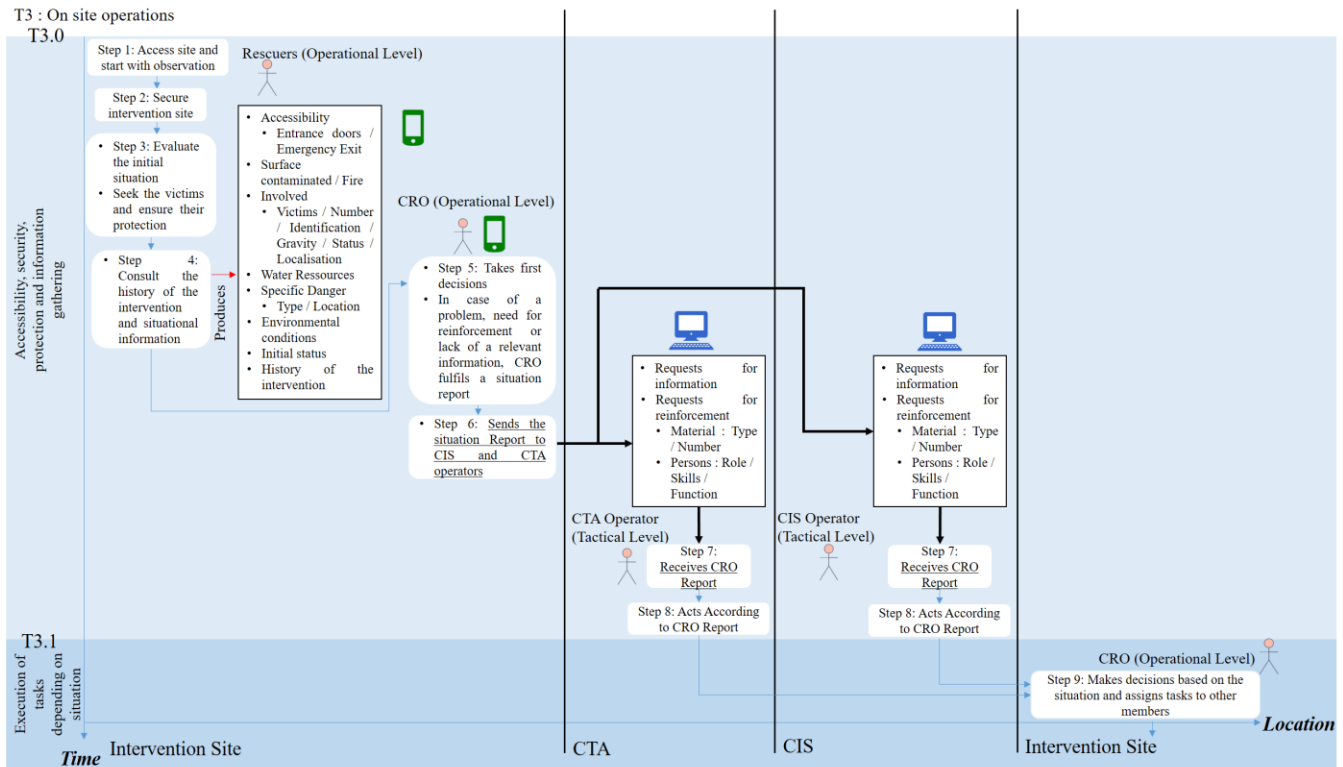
T3 : On site operations

T3.0

Accessibility, security, protection and information gathering

Step 1: Access site and start with observation

Step 2: Secure intervention site

- Step 3: Evaluate the initial situation
- Seek the victims and ensure their protection

- Step 4: Consult the history of the intervention and situational information

Produces

Rescuers (Operational Level)

- Accessibility
  - Entrance doors / Emergency Exit
- Surface contaminated / Fire
- Involved
  - Victims / Number / Identification / Gravity / Status / Localisation
- Water Ressources
- Specific Danger
  - Type / Location
- Environmental conditions
- Initial status
- History of the intervention

CRO (Operational Level)

- Step 5: Takes first decisions
- In case of a problem, need for reinforcement or lack of a relevant information, CRO fulfils a situation report

- Step 6: Sends the situation Report to CIS and CTA operators

- Requests for information
- Requests for reinforcement
  - Material : Type / Number
  - Persons : Role / Skills / Function

CTA Operator (Tactical Level)

Step 7: Receives CRO Report

Step 8: Acts According to CRO Report

- Requests for information
- Requests for reinforcement
  - Material : Type / Number
  - Persons : Role / Skills / Function

CIS Operator (Tactical Level)

Step 7: Receives CRO Report

Step 8: Acts According to CRO Report

T3.1

Execution of tasks depending on situation

CRO (Operational Level)

Step 9: Makes decisions based on the situation and assigns tasks to other members

Location

Time

Intervention Site

CTA

CIS

Intervention Site